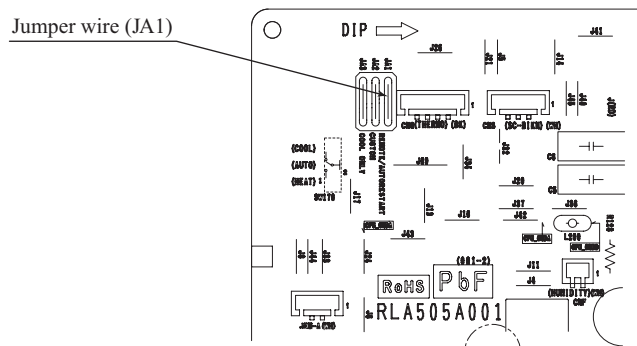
Jumper wire (JA1)

DIP

J41

J28

CN8(THERMO) (BK)

CN9 (DC-SIKN) (CN)

(COOL)

(AUTO)

(HEAT)

SC173

REMOTE/AUTORESTART

CUSTOM

COOL ONLY

J17

J18

J43

J37

J42

J38

L250

J11

J4

(HUMIDITY)CN8

(081-2)

RoHS

PbF

RLA505A001